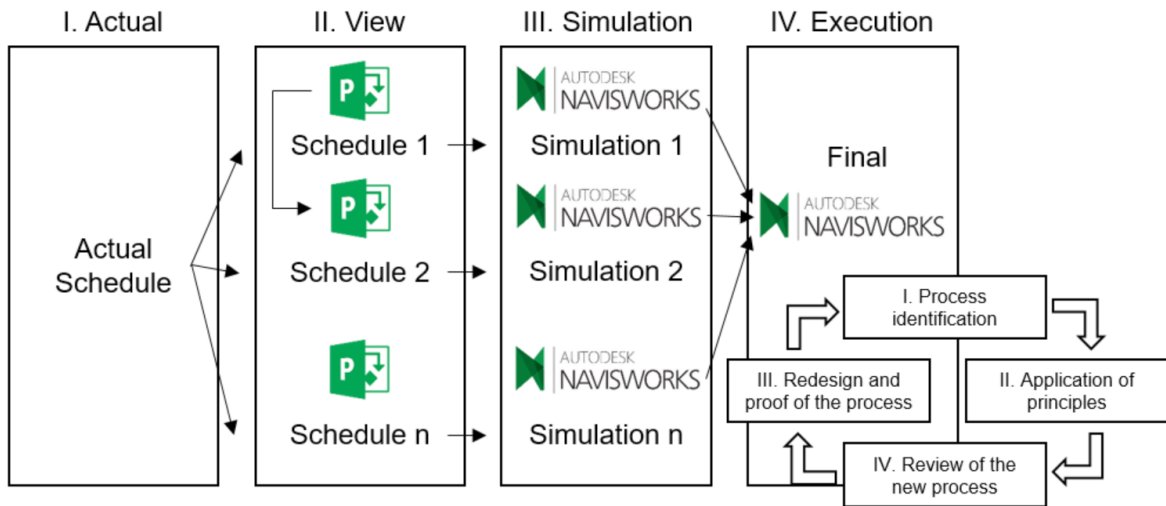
I. Actual

Actual Schedule

II. View

P

Schedule 1

P

Schedule 2

P

Schedule n

III. Simulation

AUTODESK NAVISWORKS

Simulation 1

AUTODESK NAVISWORKS

Simulation 2

AUTODESK NAVISWORKS

Simulation n

IV. Execution

Final

AUTODESK NAVISWORKS

I. Process identification

II. Application of principles

IV. Review of the new process

III. Redesign and proof of the process